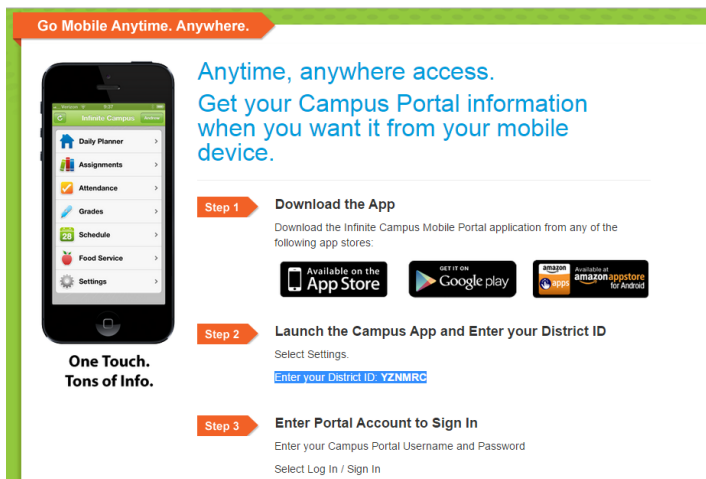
Go Mobile Anytime. Anywhere.

Infinite Campus

Daily Planner

Assignments

Attendance

Grades

28 Schedule

Food Service

Settings

One Touch. Tons of Info.

Anytime, anywhere access. Get your Campus Portal information when you want it from your mobile device.

Step 1

Download the App

Download the Infinite Campus Mobile Portal application from any of the following app stores:

Available on the App Store

GET IT ON Google play

amazon apps Available at amazonappstore for Android

Step 2

Launch the Campus App and Enter your District ID

Select Settings.

Enter your District ID: YZNMRC

Step 3

Enter Portal Account to Sign In

Enter your Campus Portal Username and Password

Select Log In / Sign In